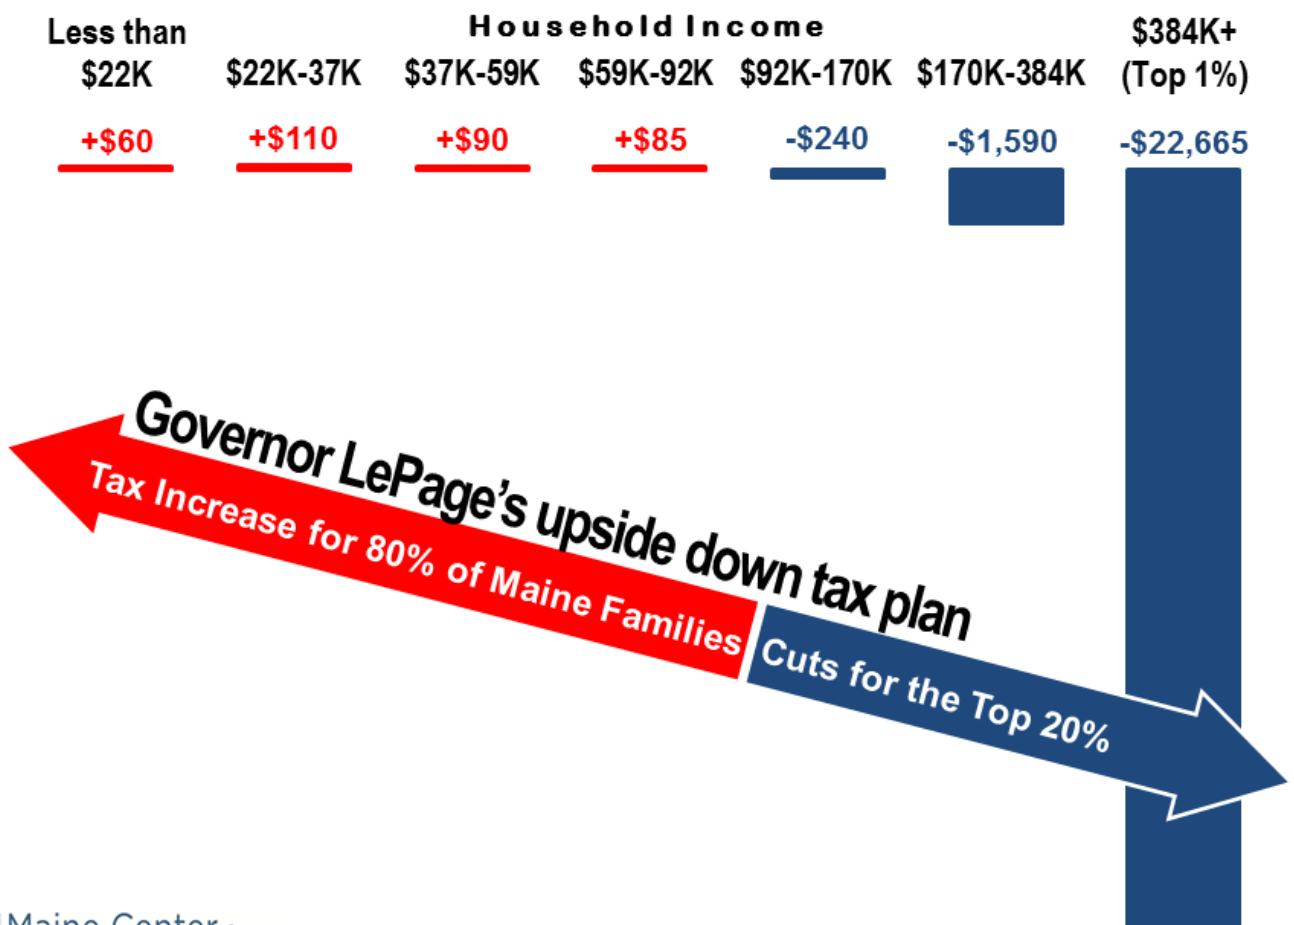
Household Income

| Less than $22K | $22K-37K | $37K-59K | $59K-92K | $92K-170K | $170K-384K | $384K+ (Top 1%) |
|---|---|---|---|---|---|---|
| +$60 | +$110 | +$90 | +$85 | -$240 | -$1,590 | -$22,665 |

Governor LePage's upside down tax plan

Tax Increase for 80% of Maine Families

Cuts for the Top 20%

Maine Center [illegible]